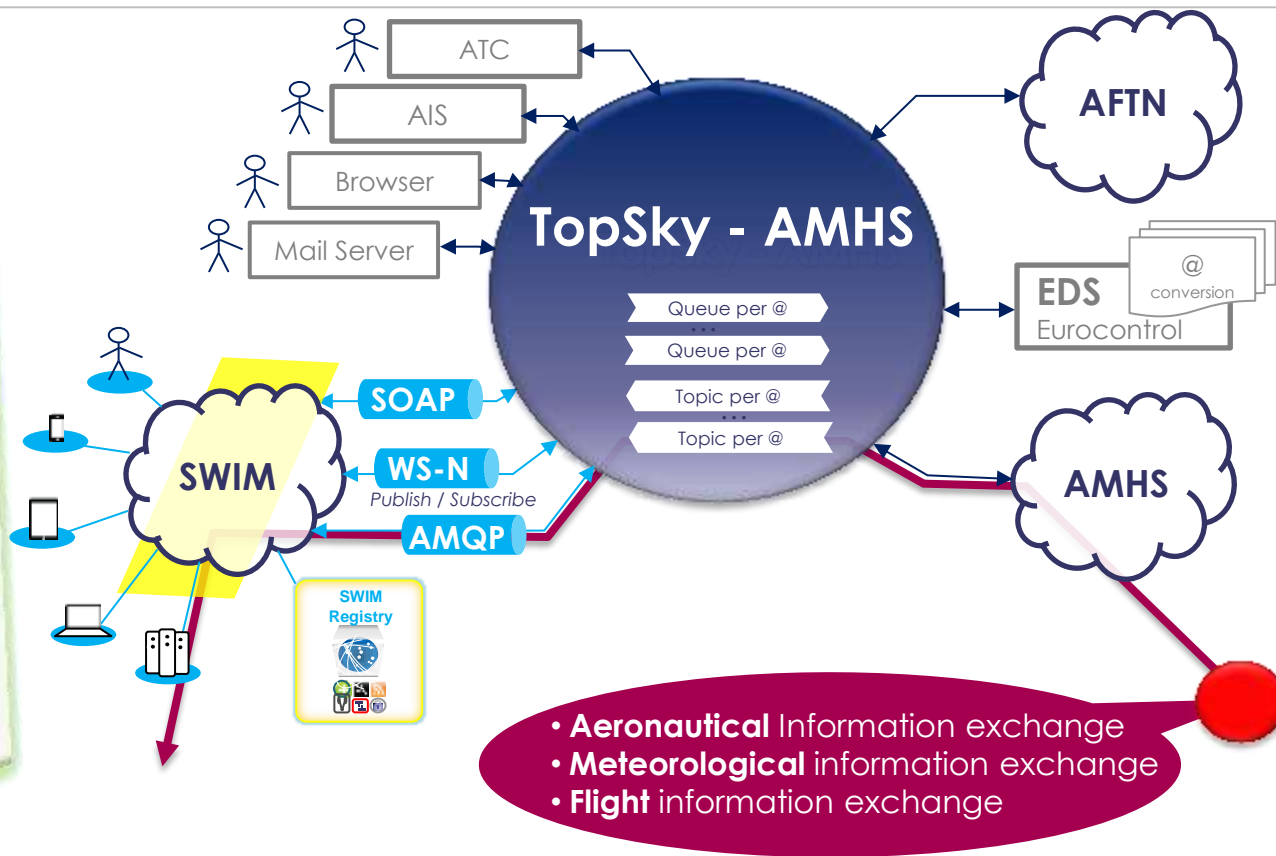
ATC
AIS
Browser
Mail Server

AFTN

TopSky - AMHS

Queue per @
...
Queue per @
Topic per @
...
Topic per @

EDS
Eurocontrol
@
conversion

SOAP
WS-N
Publish / Subscribe
AMQP

SWIM

SWIM Registry

AMHS

• **Aeronautical** Information exchange
• **Meteorological** information exchange
• **Flight** information exchange